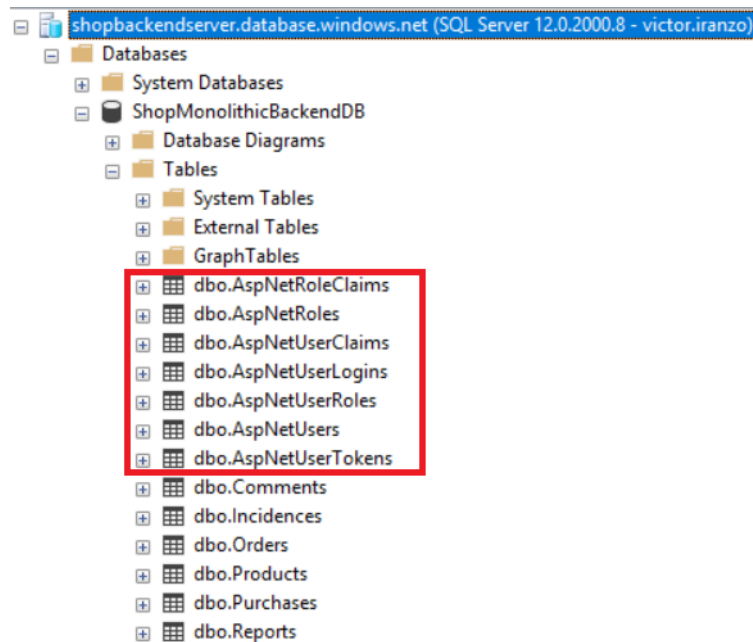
shopbackendserver.database.windows.net (SQL Server 12.0.2000.8 - victor.iranzo)
Databases
System Databases
ShopMonolithicBackendDB
Database Diagrams
Tables
System Tables
External Tables
GraphTables
dbo.AspNetRoleClaims
dbo.AspNetRoles
dbo.AspNetUserClaims
dbo.AspNetUserLogins
dbo.AspNetUserRoles
dbo.AspNetUsers
dbo.AspNetUserTokens
dbo.Comments
dbo.Incidences
dbo.Orders
dbo.Products
dbo.Purchases
dbo.Reports